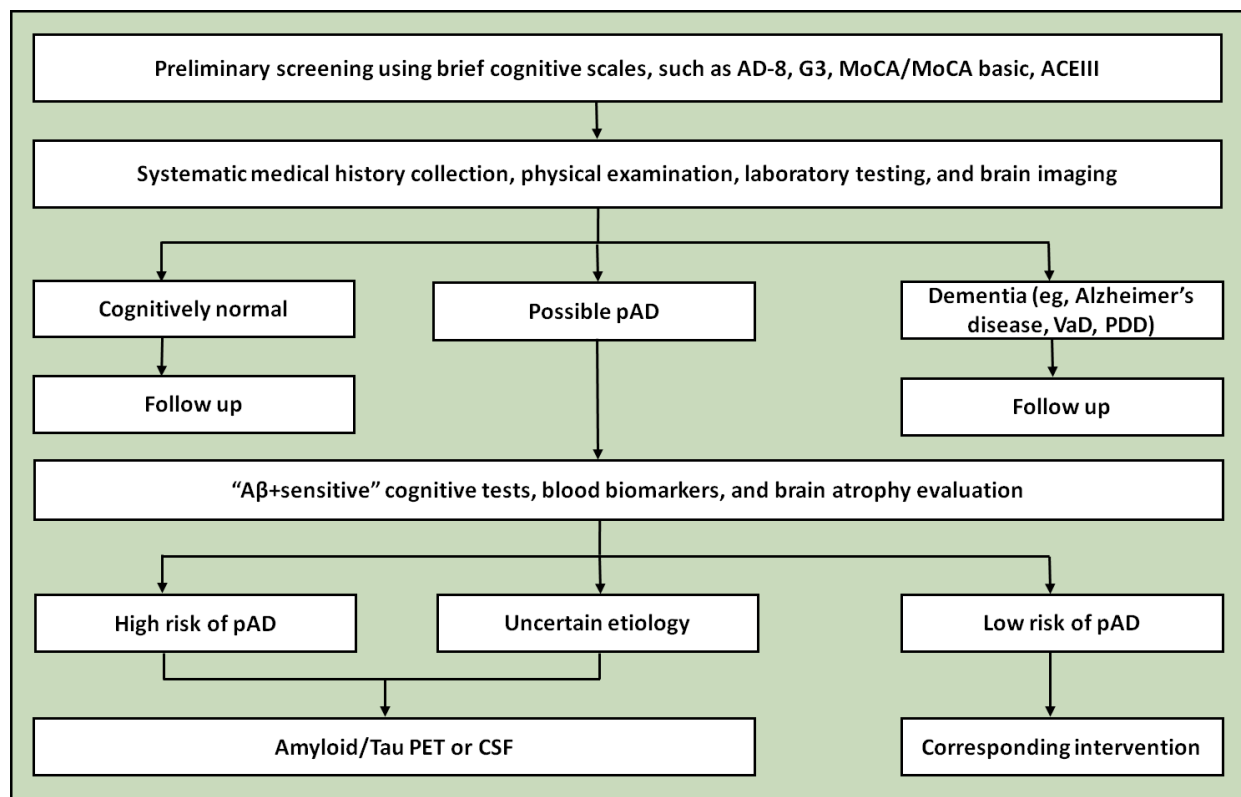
Preliminary screening using brief cognitive scales, such as AD-8, G3, MoCA/MoCA basic, ACEIII

Systematic medical history collection, physical examination, laboratory testing, and brain imaging

Cognitively normal

Possible pAD

Dementia (eg, Alzheimer's disease, VaD, PDD)

Follow up

Follow up

"Aβ+sensitive" cognitive tests, blood biomarkers, and brain atrophy evaluation

High risk of pAD

Uncertain etiology

Low risk of pAD

Amyloid/Tau PET or CSF

Corresponding intervention